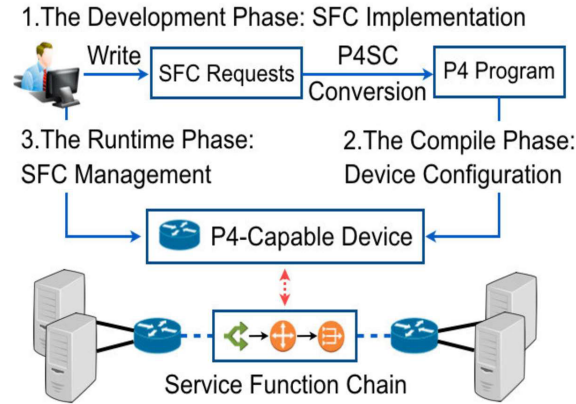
1.The Development Phase: SFC Implementation

Write

SFC Requests

P4SC

Conversion

P4 Program

3.The Runtime Phase: SFC Management

2.The Compile Phase: Device Configuration

P4-Capable Device

Service Function Chain